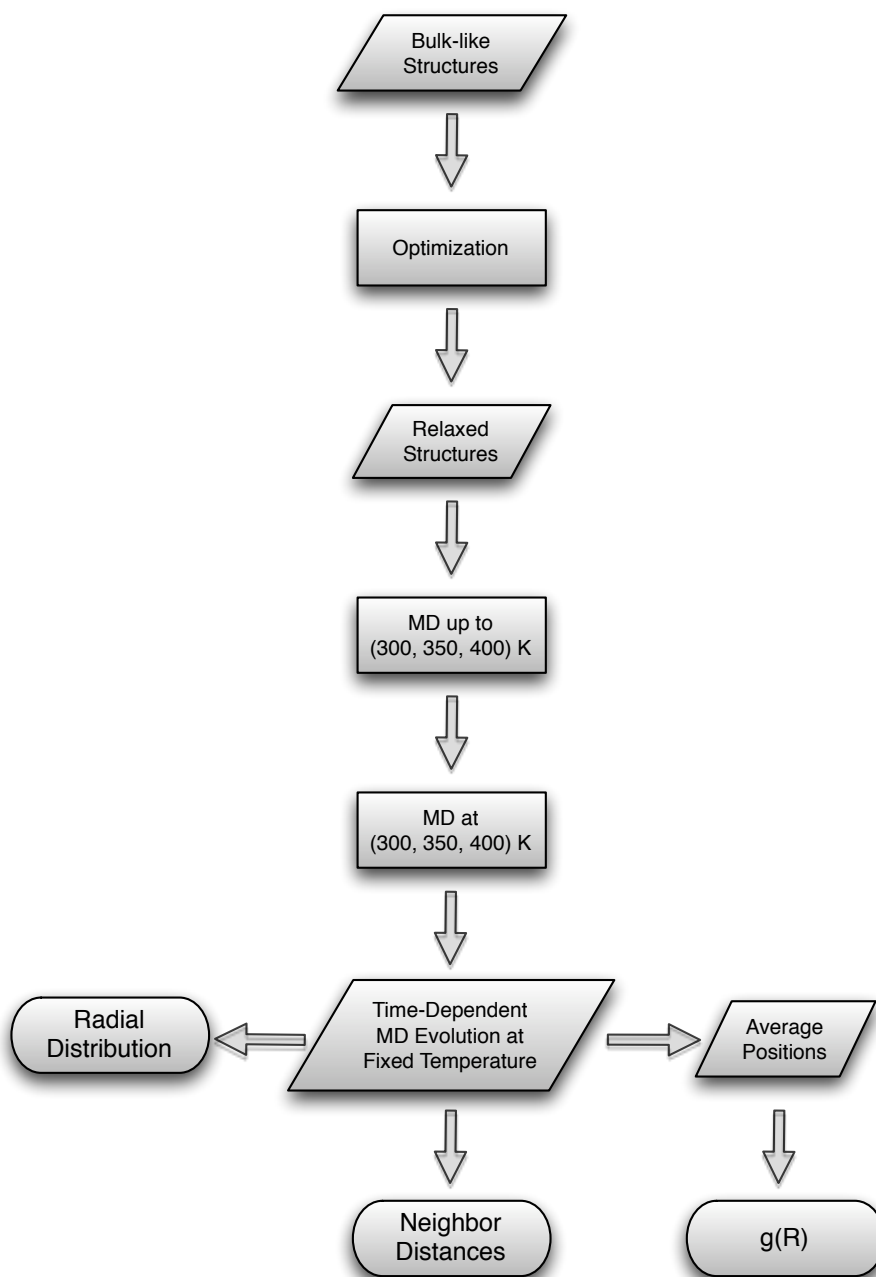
Bulk-like Structures

Optimization

Relaxed Structures

MD up to (300, 350, 400) K

MD at (300, 350, 400) K

Radial Distribution

Time-Dependent MD Evolution at Fixed Temperature

Average Positions

Neighbor Distances

g(R)